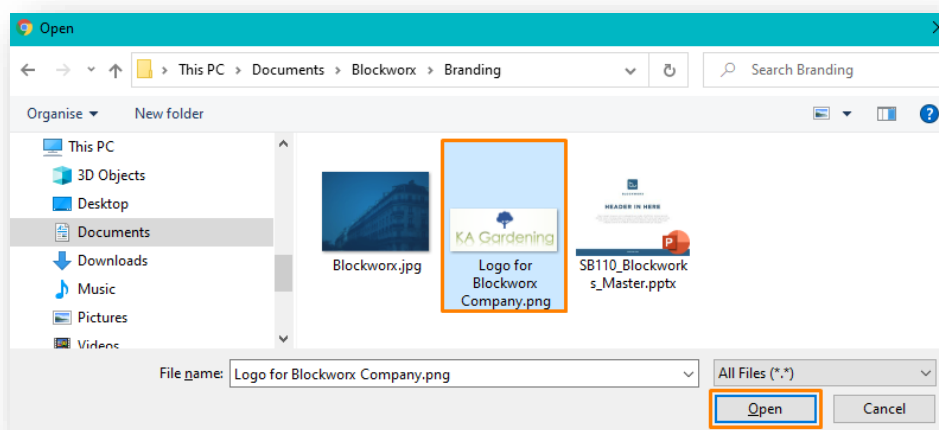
Open

This PC > Documents > Blockworx > Branding

Search Branding

Organise ▾ New folder

This PC
3D Objects
Desktop
Documents
Downloads
Music
Pictures
Videos

Blockworx.jpg

KA Gardening
Logo for Blockworx Company.png

HEADER IN HERE
SB110_Blockworks_Master.pptx

File name: Logo for Blockworx Company.png

All Files (*.*)

Open Cancel